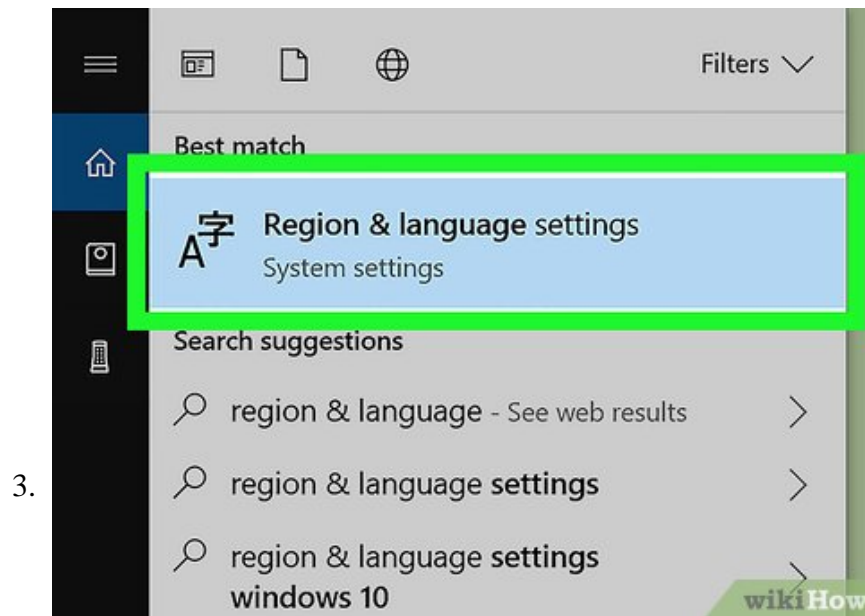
3.

Filters

Best match

Region & language settings
System settings

Search suggestions

region & language - See web results

region & language settings

region & language settings windows 10

wikiHow